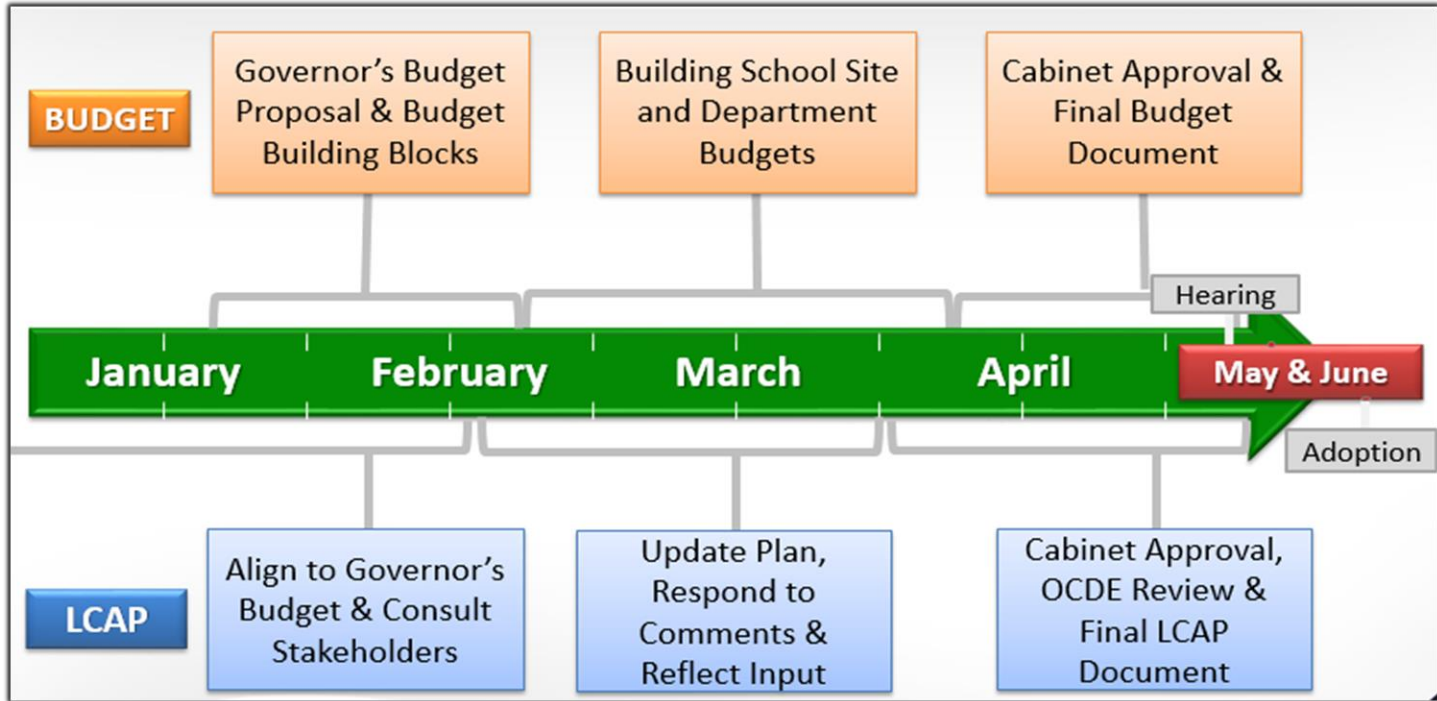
BUDGET

Governor's Budget Proposal & Budget Building Blocks

Building School Site and Department Budgets

Cabinet Approval & Final Budget Document

Hearing

January

February

March

April

May & June

Adoption

LCAP

Align to Governor's Budget & Consult Stakeholders

Update Plan, Respond to Comments & Reflect Input

Cabinet Approval, OCDE Review & Final LCAP Document